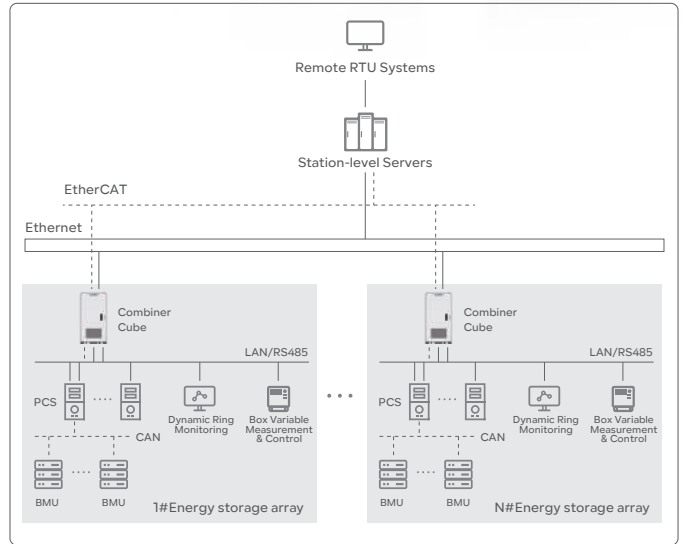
Remote RTU Systems

Station-level Servers

EtherCAT

Ethernet

Combiner Cube

LAN/RS485

PCS

Dynamic Ring Monitoring

Box Variable Measurement & Control

CAN

BMU

BMU

1#Energy storage array

Combiner Cube

LAN/RS485

PCS

Dynamic Ring Monitoring

Box Variable Measurement & Control

CAN

BMU

BMU

N#Energy storage array